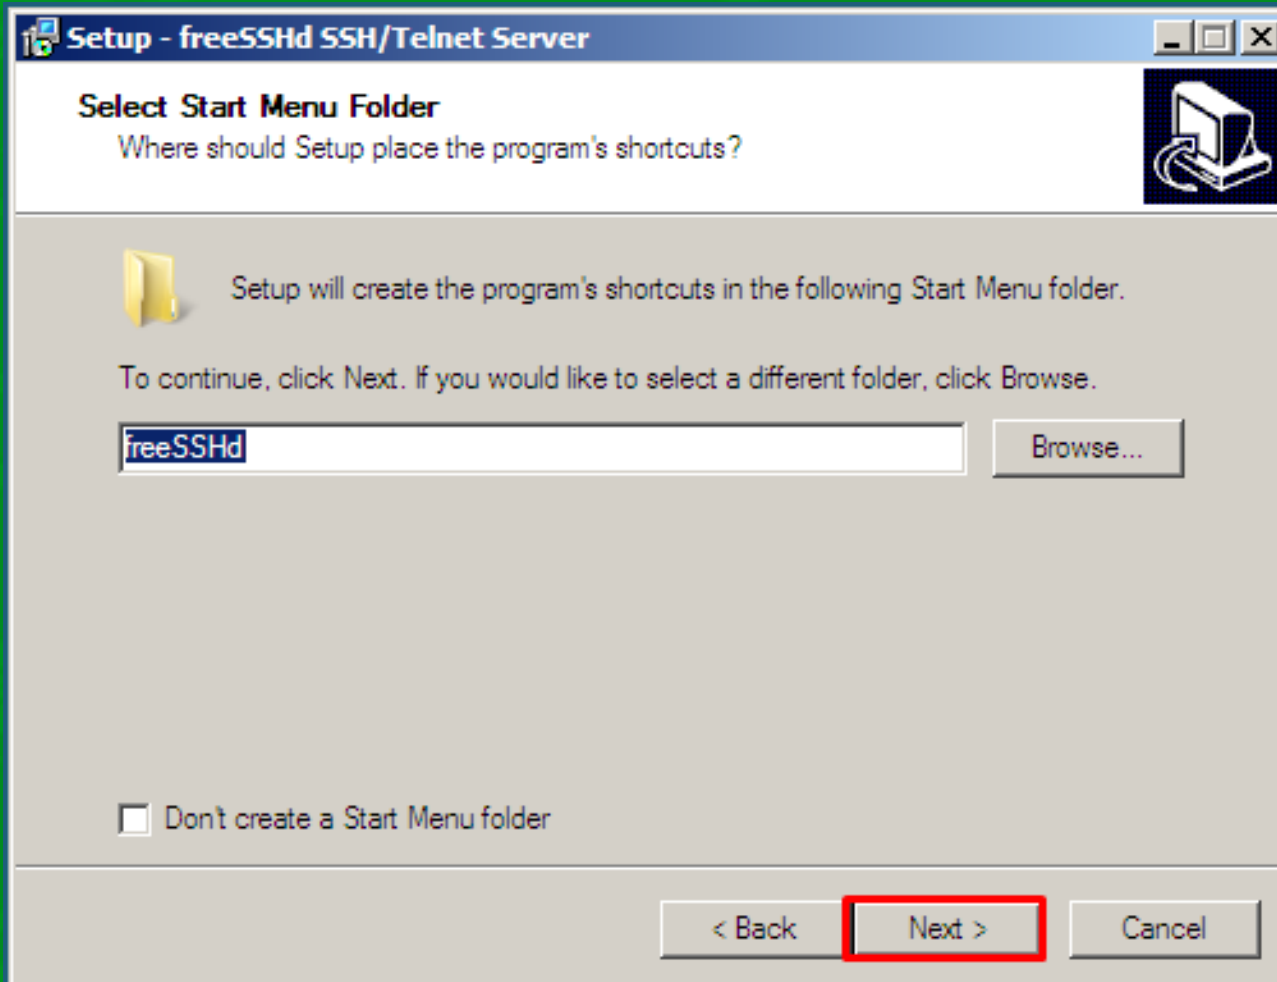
Setup - freeSSHd SSH/Telnet Server

Select Start Menu Folder
Where should Setup place the program's shortcuts?

Setup will create the program's shortcuts in the following Start Menu folder.

To continue, click Next. If you would like to select a different folder, click Browse.

freeSSHd

Browse...

Don't create a Start Menu folder

< Back

Next >

Cancel